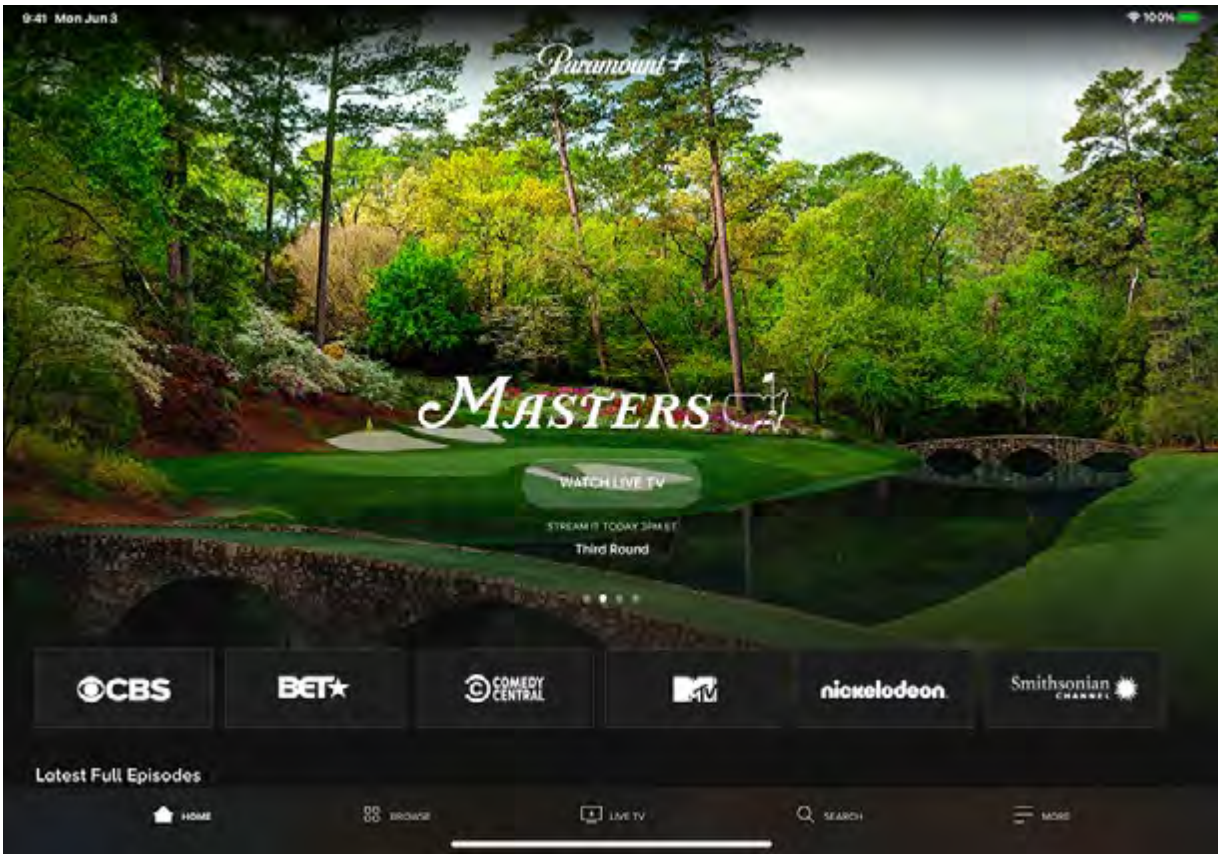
9:41 Mon Jun 3

100%

Paramount+

MASTERS

WATCH LIVE TV

STREAM IT TODAY 3PM ET

Third Round

CBS

BET★

COMEDY CENTRAL

MTV

nickelodeon

Smithsonian CHANNEL

Latest Full Episodes

HOME

BROWSE

LIVE TV

SEARCH

MORE